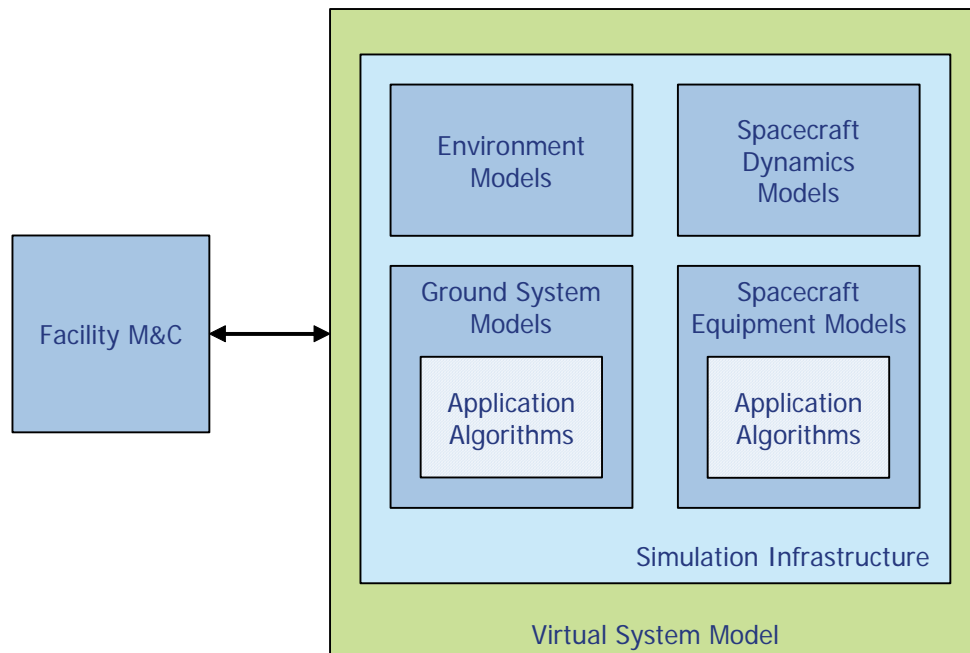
Facility M&C

Environment Models

Spacecraft Dynamics Models

Ground System Models

Application Algorithms

Spacecraft Equipment Models

Application Algorithms

Simulation Infrastructure

Virtual System Model